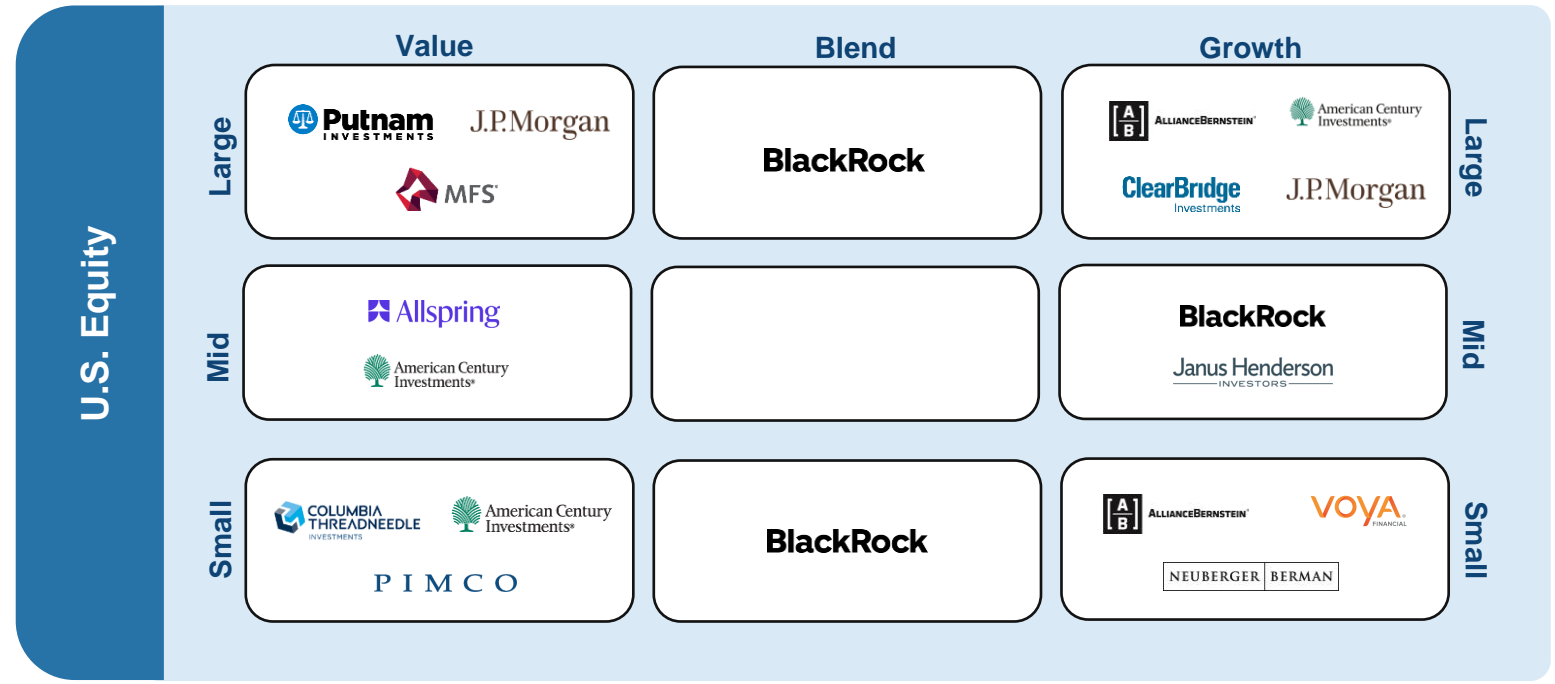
U.S. Equity

| | Value | Blend | Growth | |
|---|---|---|---|---|
| Large | Putnam INVESTMENTS J.P.Morgan MFS | BlackRock | AB ALLIANCEBERNSTEIN American Century Investments ClearBridge Investments J.P.Morgan | Large |
| Mid | Allspring American Century Investments | | BlackRock Janus Henderson INVESTORS | Mid |
| Small | COLUMBIA THREADNEEDLE INVESTMENTS American Century Investments PIMCO | BlackRock | AB ALLIANCEBERNSTEIN VOYA FINANCIAL NEUBERGER BERMAN | Small |